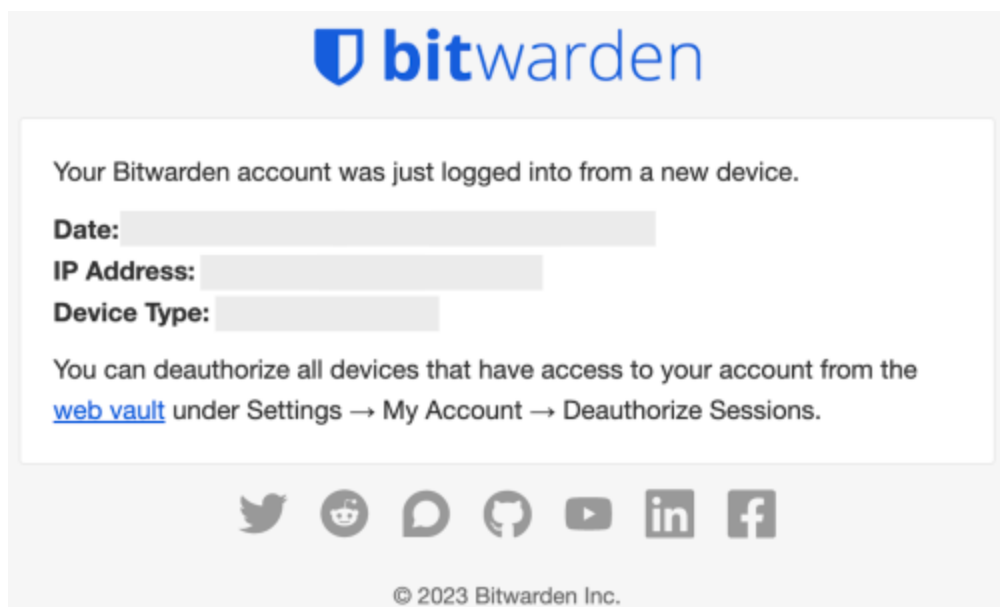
bitwarden

Your Bitwarden account was just logged into from a new device.

**Date:**
**IP Address:**
**Device Type:**

You can deauthorize all devices that have access to your account from the web vault under Settings → My Account → Deauthorize Sessions.

© 2023 Bitwarden Inc.